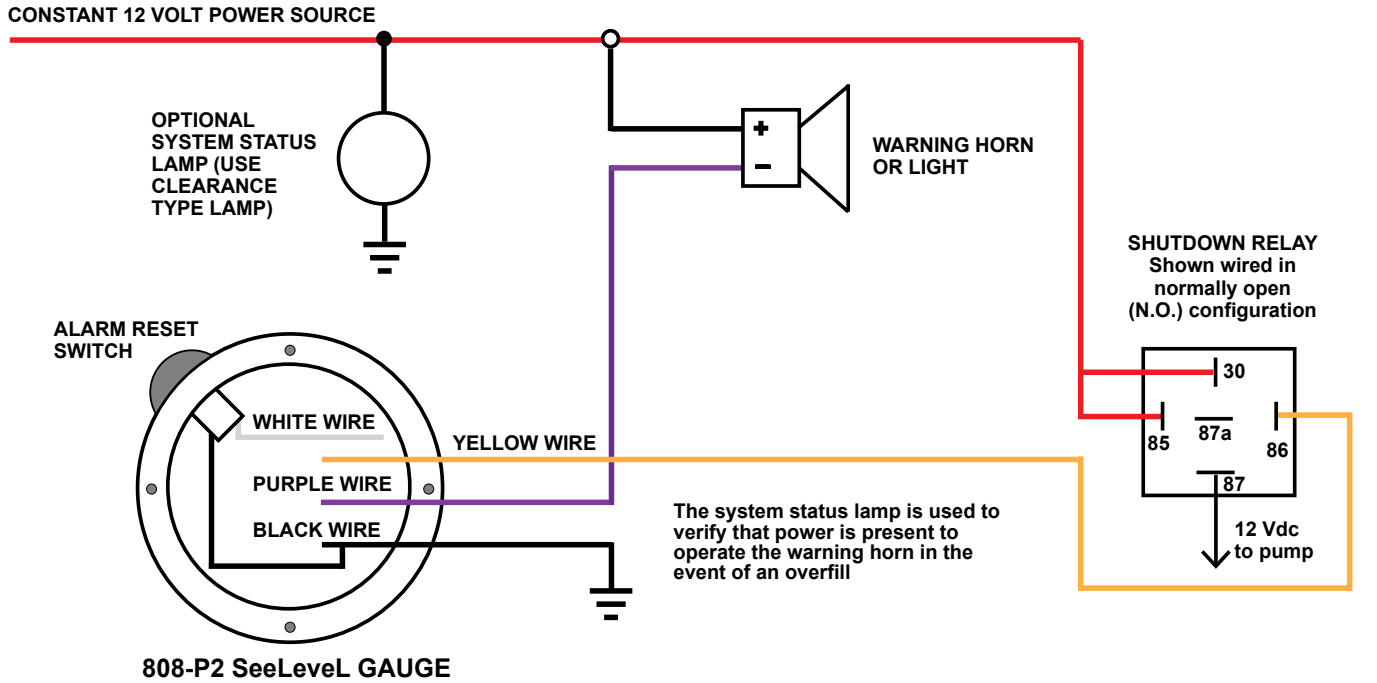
CONSTANT 12 VOLT POWER SOURCE

OPTIONAL SYSTEM STATUS LAMP (USE CLEARANCE TYPE LAMP)

+
−

WARNING HORN OR LIGHT

SHUTDOWN RELAY
Shown wired in normally open (N.O.) configuration

ALARM RESET SWITCH

WHITE WIRE

YELLOW WIRE

PURPLE WIRE

BLACK WIRE

30
85
87a
86
87

12 Vdc to pump

The system status lamp is used to verify that power is present to operate the warning horn in the event of an overfill

808-P2 SeeLeveL GAUGE